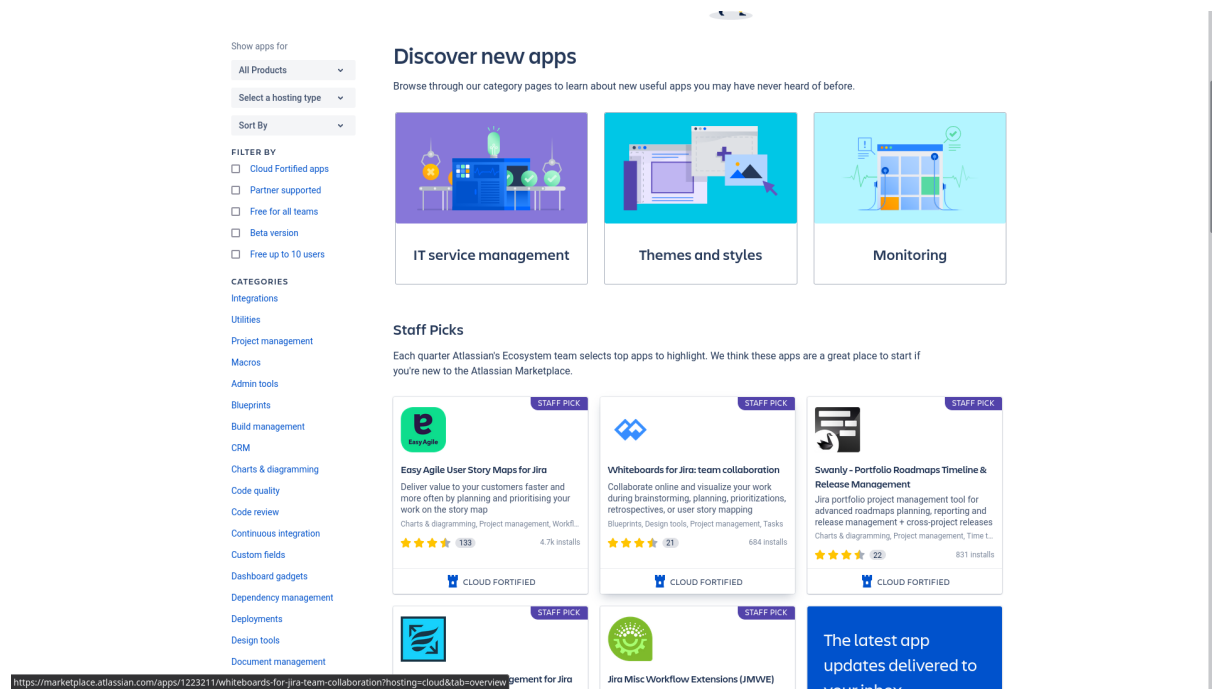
Show apps for

All Products

Select a hosting type

Sort By

FILTER BY

Cloud Fortified apps

Partner supported

Free for all teams

Beta version

Free up to 10 users

CATEGORIES

Integrations

Utilities

Project management

Macros

Admin tools

Blueprints

Build management

CRM

Charts & diagramming

Code quality

Code review

Continuous integration

Custom fields

Dashboard gadgets

Dependency management

Deployments

Design tools

Document management

Discover new apps

Browse through our category pages to learn about new useful apps you may have never heard of before.

IT service management

Themes and styles

Monitoring

Staff Picks

Each quarter Atlassian's Ecosystem team selects top apps to highlight. We think these apps are a great place to start if you're new to the Atlassian Marketplace.

STAFF PICK

EasyAgile

Easy Agile User Story Maps for Jira

Deliver value to your customers faster and more often by planning and prioritising your work on the story map

Charts & diagramming, Project management, Workfl...

133

4.7k installs

CLOUD FORTIFIED

STAFF PICK

Whiteboards for Jira: team collaboration

Collaborate online and visualize your work during brainstorming, planning, prioritizations, retrospectives, or user story mapping

Blueprints, Design tools, Project management, Tasks

21

684 installs

CLOUD FORTIFIED

STAFF PICK

Swanly - Portfolio Roadmaps Timeline & Release Management

Jira portfolio project management tool for advanced roadmaps planning, reporting and release management + cross-project releases

Charts & diagramming, Project management, Time t...

22

831 installs

CLOUD FORTIFIED

STAFF PICK

https://marketplace.atlassian.com/apps/1223211/whiteboards-for-jira-team-collaboration?hosting=cloud&tab=overview agement for Jira

STAFF PICK

Jira Misc Workflow Extensions (JMWE)

The latest app updates delivered to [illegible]